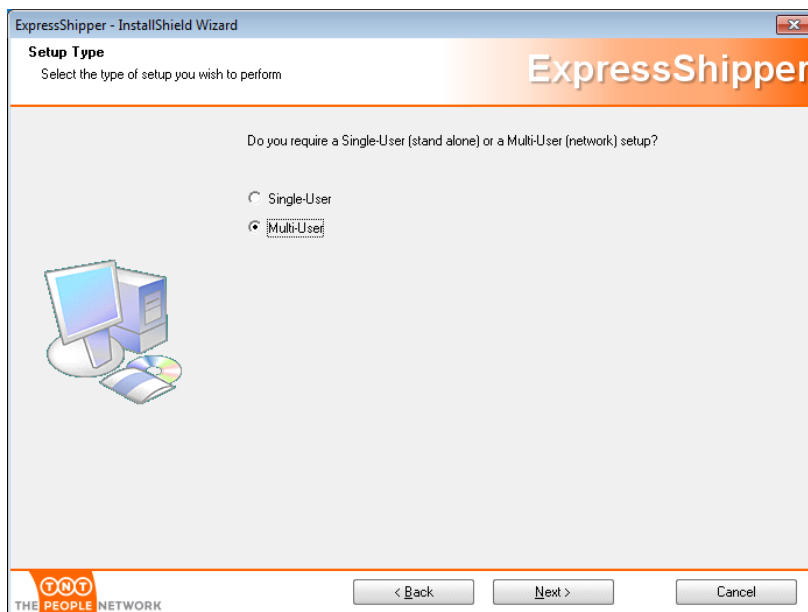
ExpressShipper - InstallShield Wizard

Setup Type
Select the type of setup you wish to perform

ExpressShipper

Do you require a Single-User (stand alone) or a Multi-User (network) setup?

Single-User
Multi-User

TNT
THE PEOPLE NETWORK

< Back
Next >
Cancel